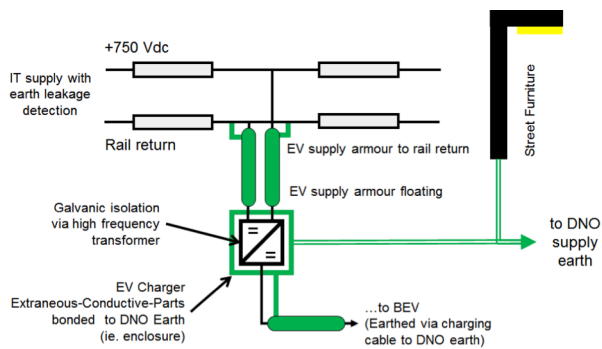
+750 Vdc

IT supply with earth leakage detection

Rail return

EV supply armour to rail return

EV supply armour floating

Street Furniture

Galvanic isolation via high frequency transformer

to DNO supply earth

EV Charger Extraneous-Conductive-Parts bonded to DNO Earth (ie. enclosure)

…to BEV (Earthed via charging cable to DNO earth)